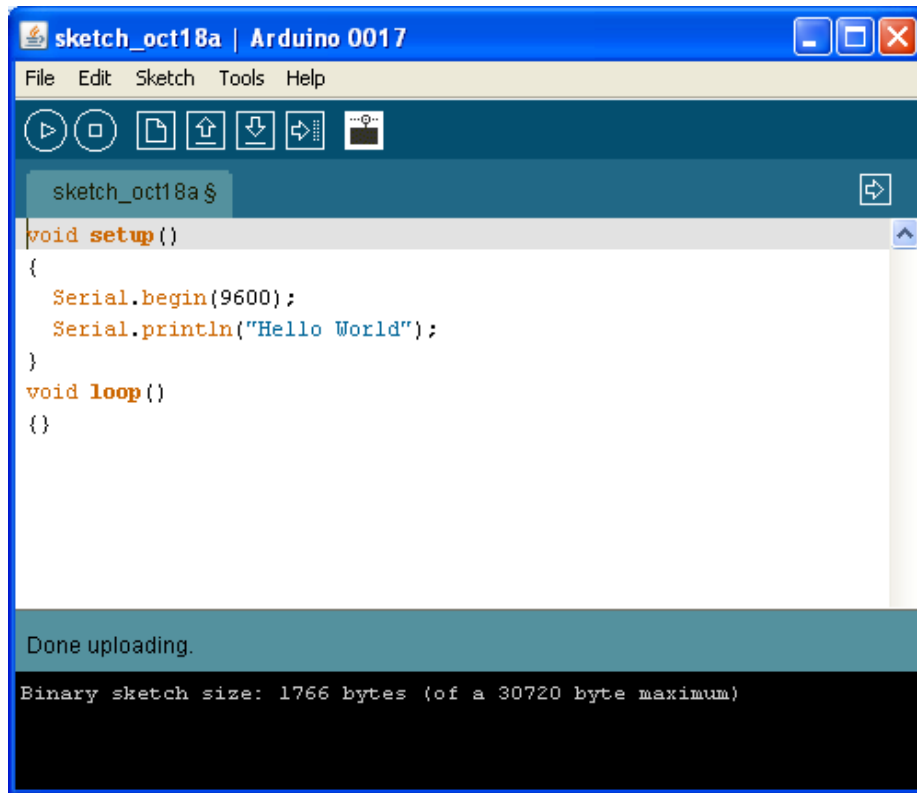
sketch_oct18a | Arduino 0017

File Edit Sketch Tools Help

sketch_oct18a §

void setup()
{
  Serial.begin(9600);
  Serial.println("Hello World");
}
void loop()
{}

Done uploading.

Binary sketch size: 1766 bytes (of a 30720 byte maximum)